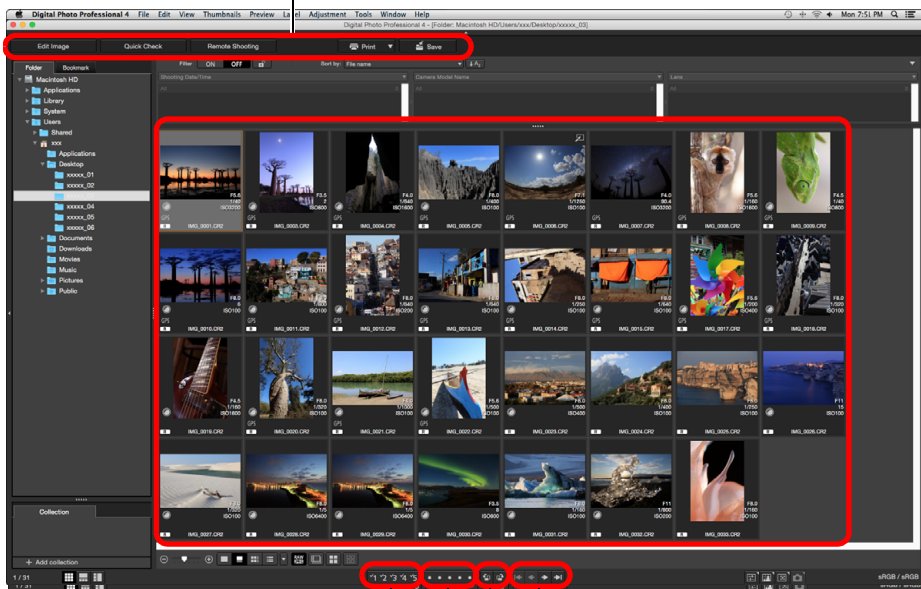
Digital Photo Professional 4 File Edit View Thumbnails Preview Label Adjustment Tools Window Help Mon 7:51 PM

Digital Photo Professional 4 - [Folder: Macintosh HD/Users/xxx/Desktop/xxxxx_03]

Edit Image Quick Check Remote Shooting Print Save

Folder Bookmark

Filter ON OFF Sort by: File name

Shooting Date/Time Camera Model Name Lens

All All All

Macintosh HD
Applications
Library
System
Users
Shared
xxx
Applications
Desktop
xxxxx_01
xxxxx_02
xxxxx_04
xxxxx_05
xxxxx_06
Documents
Downloads
Movies
Music
Pictures
Public

Collection

+ Add collection

IMG_0001.CR2 IMG_0003.CR2 IMG_0004.CR2 IMG_0005.CR2 IMG_0006.CR2 IMG_0007.CR2 IMG_0008.CR2 IMG_0009.CR2

IMG_0010.CR2 IMG_0011.CR2 IMG_0012.CR2 IMG_0013.CR2 IMG_0014.CR2 IMG_0015.CR2 IMG_0017.CR2 IMG_0018.CR2

IMG_0019.CR2 IMG_0020.CR2 IMG_0021.CR2 IMG_0022.CR2 IMG_0023.CR2 IMG_0024.CR2 IMG_0025.CR2 IMG_0026.CR2

IMG_0027.CR2 IMG_0028.CR2 IMG_0029.CR2 IMG_0030.CR2 IMG_0031.CR2 IMG_0032.CR2 IMG_0033.CR2

1 / 31

sRGB / sRGB